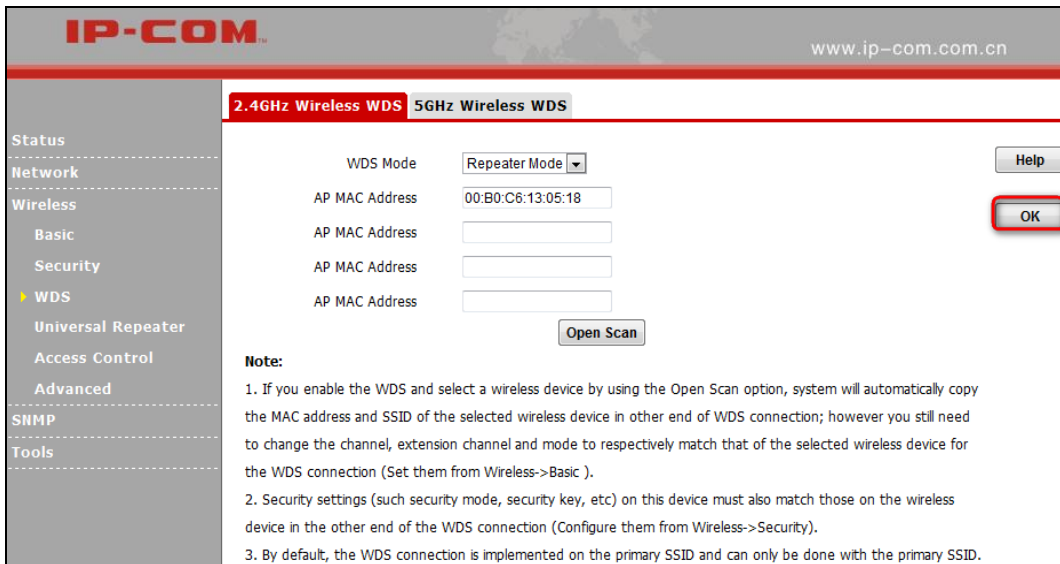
IP-COM

www.ip-com.com.cn

2.4GHz Wireless WDS 5GHz Wireless WDS

Status
Network
Wireless
Basic
Security
WDS
Universal Repeater
Access Control
Advanced
SNMP
Tools

WDS Mode Repeater Mode

AP MAC Address 00:B0:C6:13:05:18

AP MAC Address

AP MAC Address

AP MAC Address

Open Scan

Help

OK

Note:

1. If you enable the WDS and select a wireless device by using the Open Scan option, system will automatically copy the MAC address and SSID of the selected wireless device in other end of WDS connection; however you still need to change the channel, extension channel and mode to respectively match that of the selected wireless device for the WDS connection (Set them from Wireless->Basic ).

2. Security settings (such security mode, security key, etc) on this device must also match those on the wireless device in the other end of the WDS connection (Configure them from Wireless->Security).

3. By default, the WDS connection is implemented on the primary SSID and can only be done with the primary SSID.